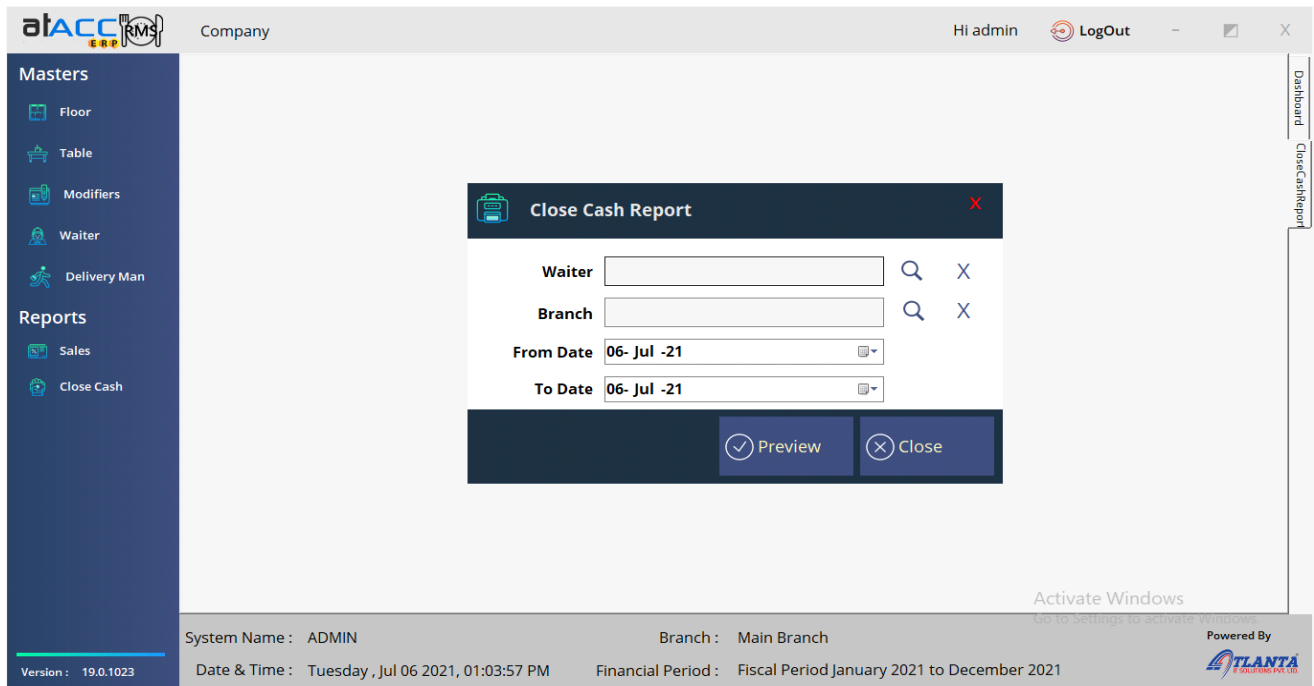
atACC ERP RMS

Company

Hi admin

LogOut

Masters

Floor

Table

Modifiers

Waiter

Delivery Man

Reports

Sales

Close Cash

Version : 19.0.1023

Dashboard

CloseCashReport

Close Cash Report

X

Waiter

Branch

From Date 06- Jul -21

To Date 06- Jul -21

Preview

Close

Activate Windows
Go to Settings to activate Windows.

System Name : ADMIN

Branch : Main Branch

Date & Time : Tuesday , Jul 06 2021, 01:03:57 PM

Financial Period : Fiscal Period January 2021 to December 2021

Powered By

ATLANTA IT SOLUTIONS PVT. LTD.